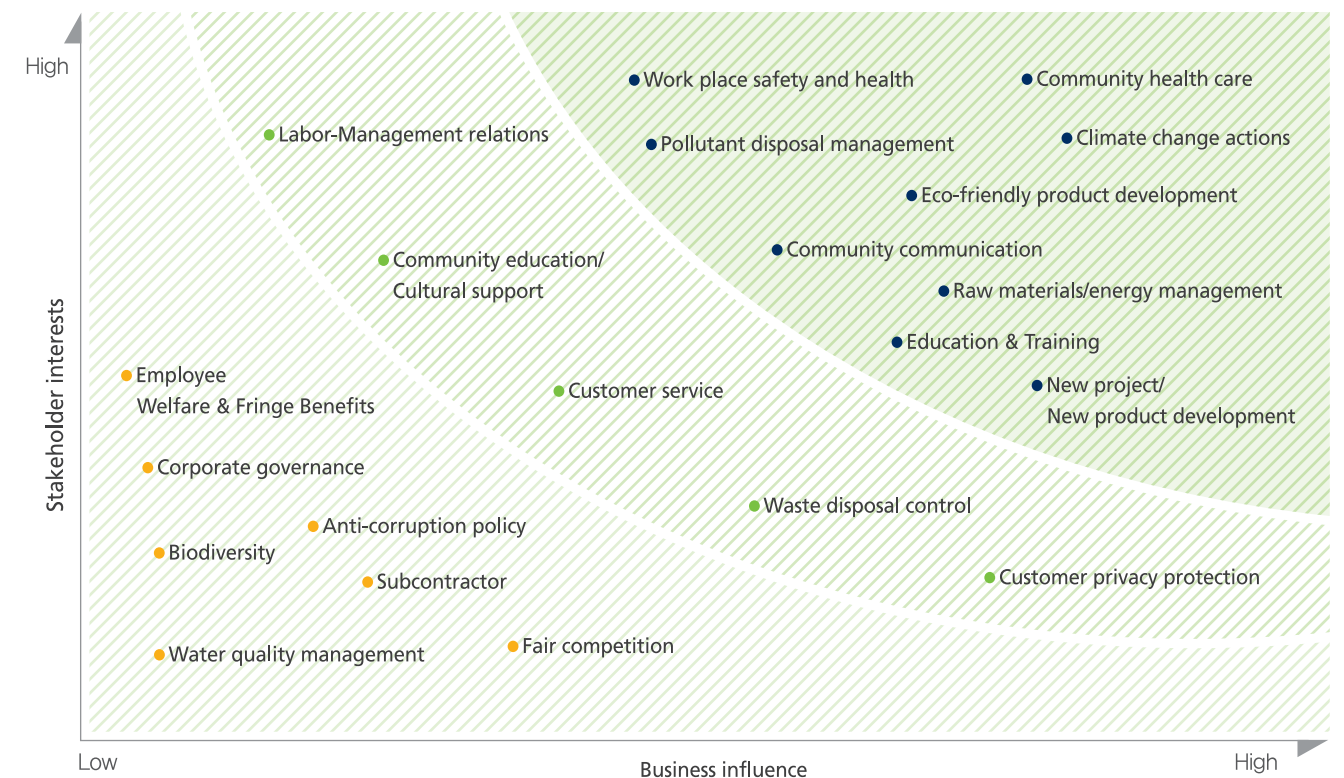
High

Stakeholder interests

Work place safety and health
Community health care
Labor-Management relations
Pollutant disposal management
Climate change actions
Eco-friendly product development
Community communication
Community education/ Cultural support
Raw materials/energy management
Education & Training
Employee Welfare & Fringe Benefits
Customer service
New project/ New product development
Corporate governance
Waste disposal control
Anti-corruption policy
Biodiversity
Subcontractor
Customer privacy protection
Fair competition
Water quality management

Low
Business influence
High